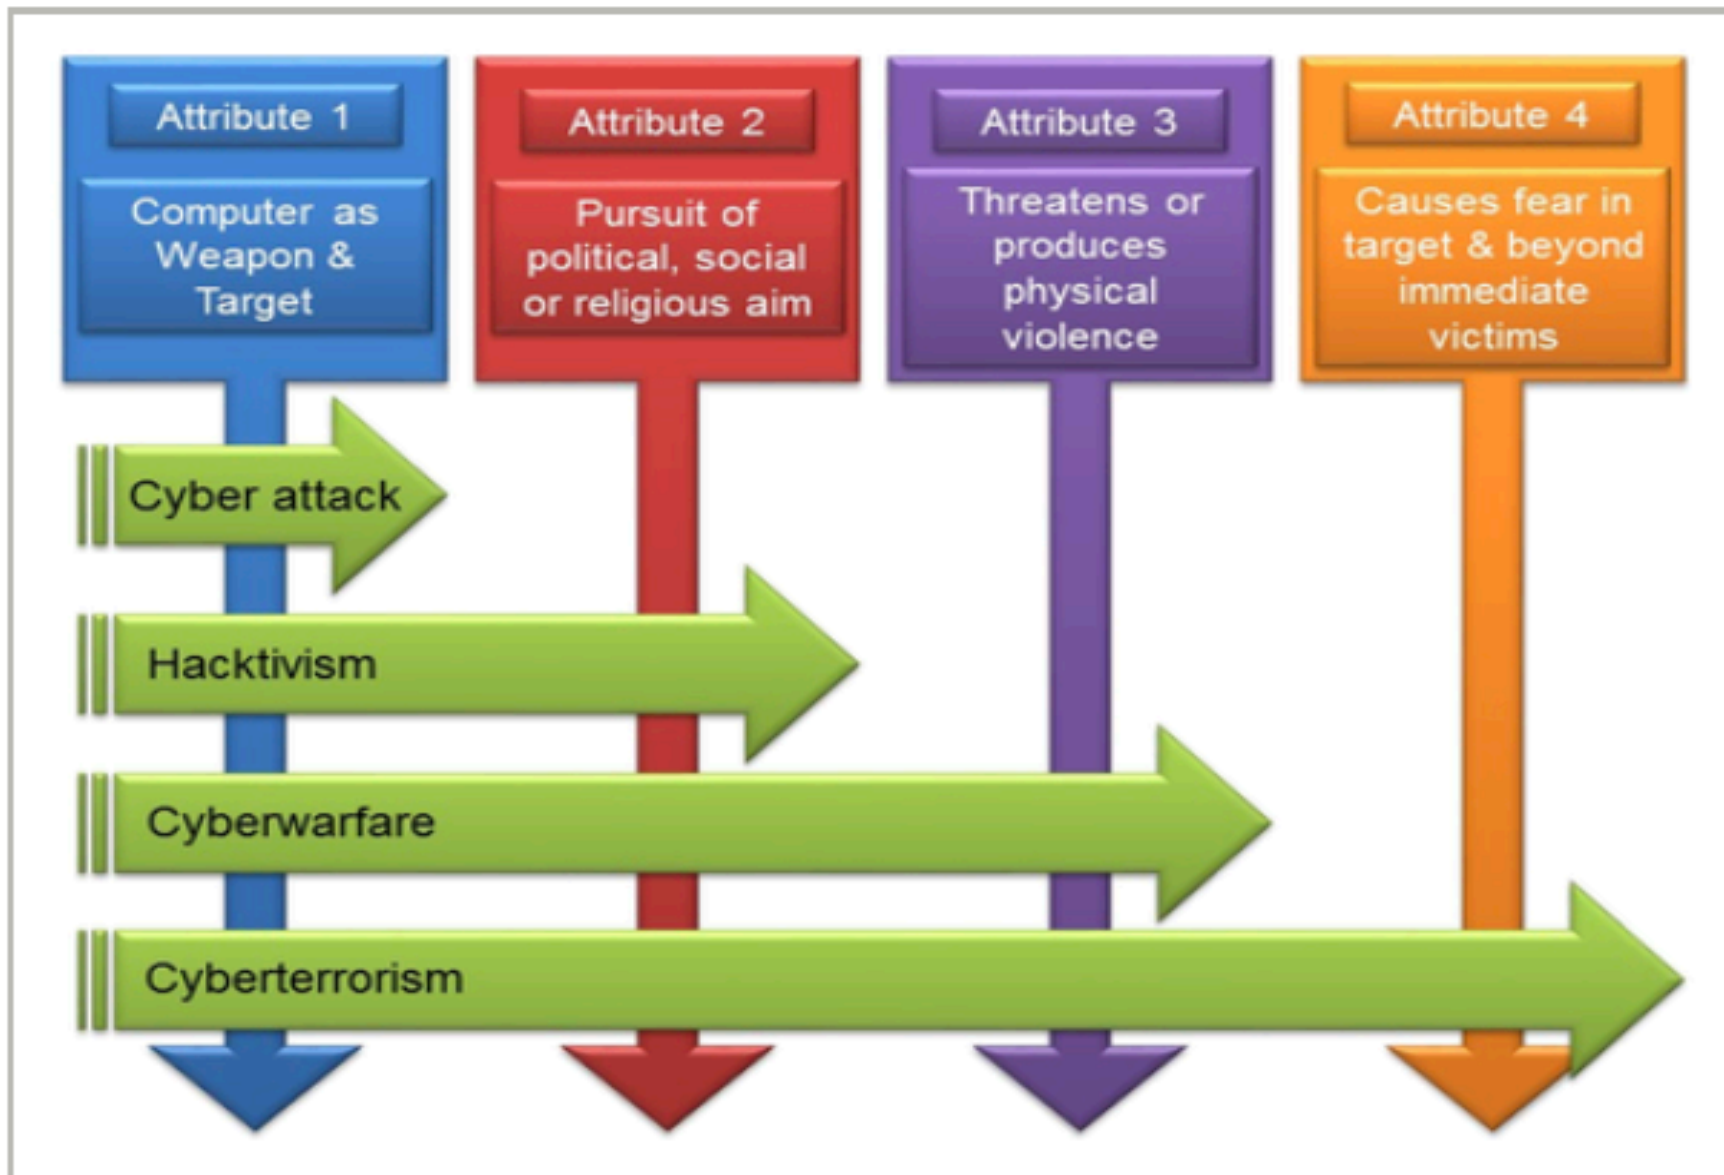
Attribute 1
Computer as Weapon & Target

Attribute 2
Pursuit of political, social or religious aim

Attribute 3
Threatens or produces physical violence

Attribute 4
Causes fear in target & beyond immediate victims

Cyber attack

Hacktivism

Cyberwarfare

Cyberterrorism